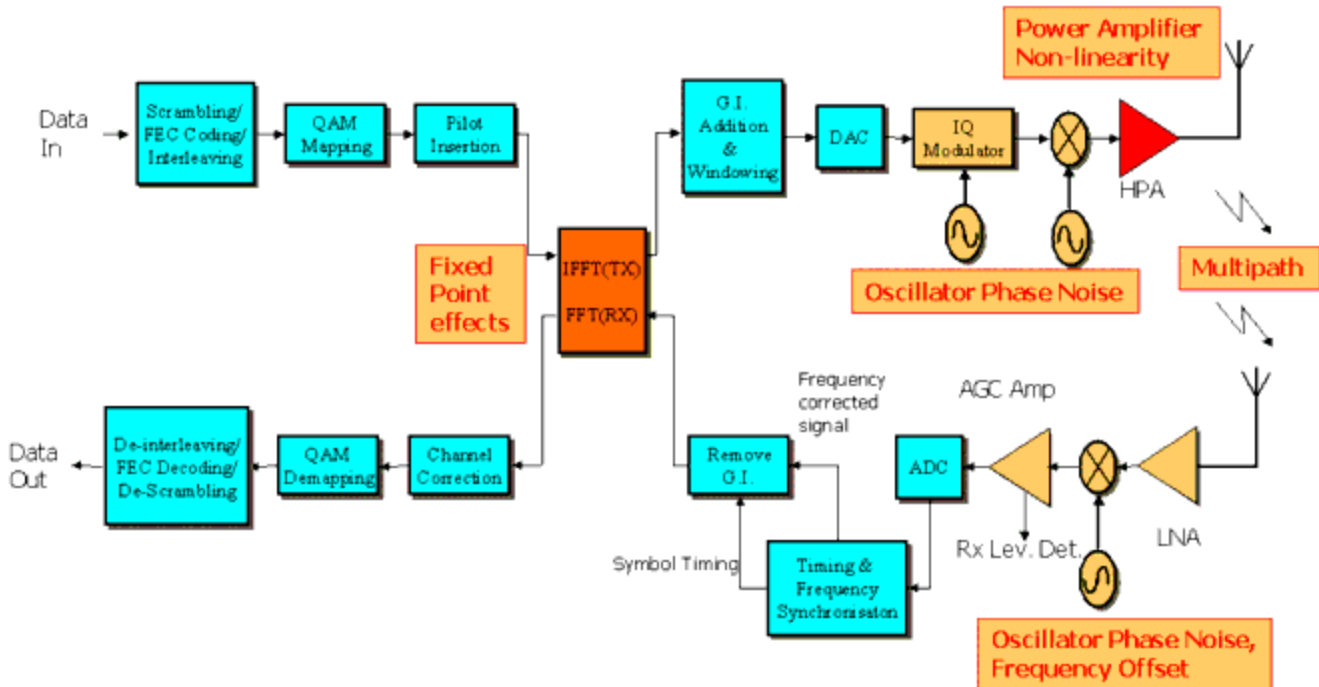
Power Amplifier Non-linearity

Data In

Scrambling/ FEC Coding/ Interleaving

QAM Mapping

Pilot Insertion

G.I. Addition & Windowing

DAC

IQ Modulator

HPA

Fixed Point effects

IFFT(TX)

FFT(RX)

Oscillator Phase Noise

Multipath

Frequency corrected signal

AGC Amp

Data Out

De-interleaving/ FEC Decoding/ De-Scrambling

QAM Demapping

Channel Correction

Remove G.I.

ADC

Rx Lev. Det.

LNA

Symbol Timing

Timing & Frequency Synchronisaton

Oscillator Phase Noise, Frequency Offset